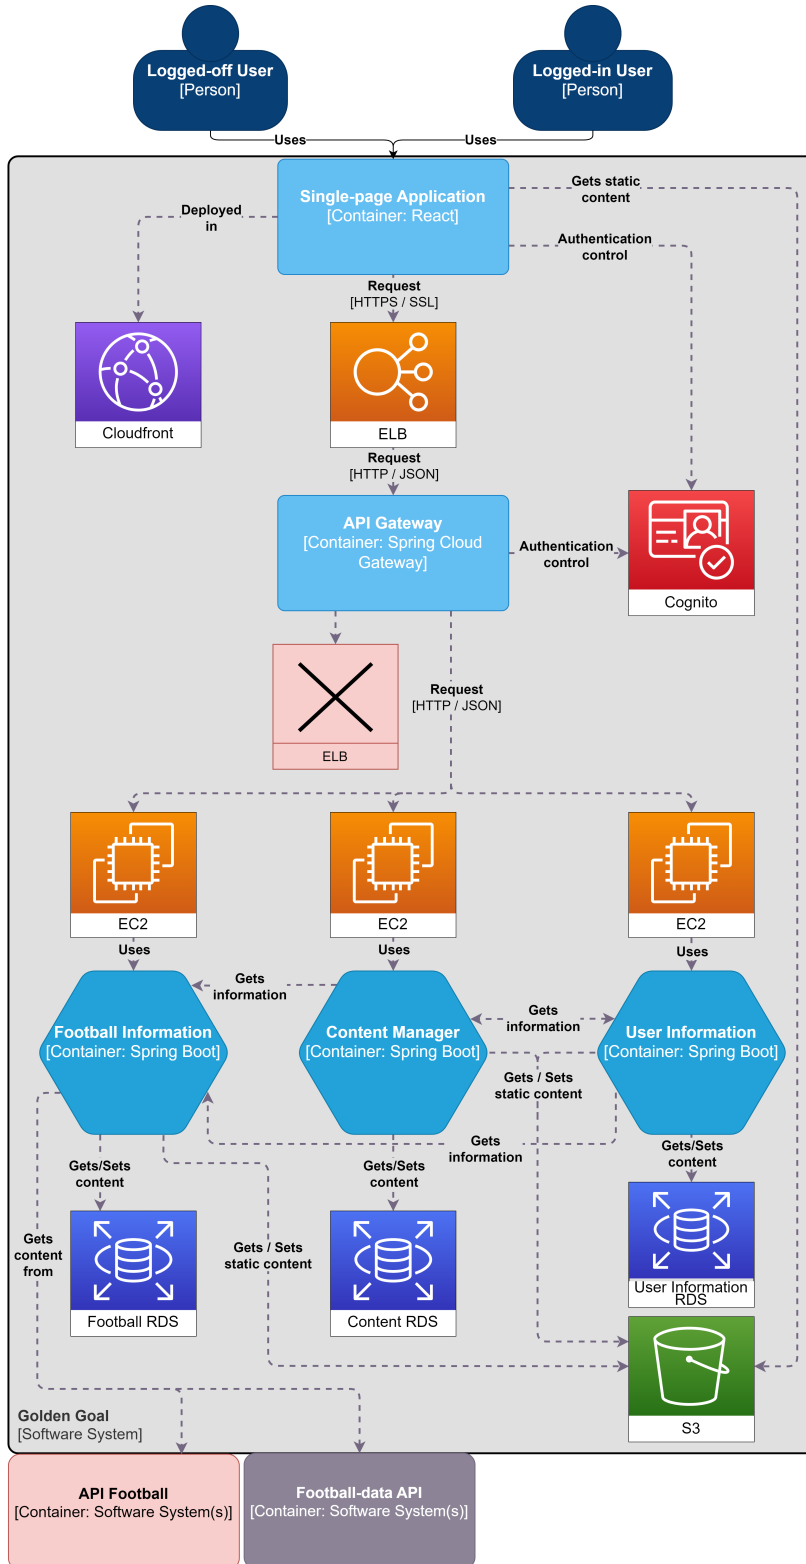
Logged-off User
[Person]

Logged-in User
[Person]

Uses

Uses

Single-page Application
[Container: React]

Gets static content

Deployed in

Authentication control

Request
[HTTPS / SSL]

Cloudfront

ELB

Request
[HTTP / JSON]

API Gateway
[Container: Spring Cloud Gateway]

Authentication control

Cognito

ELB

Request
[HTTP / JSON]

EC2

EC2

EC2

Uses

Uses

Uses

Gets information

Gets information

Football Information
[Container: Spring Boot]

Content Manager
[Container: Spring Boot]

User Information
[Container: Spring Boot]

Gets / Sets static content

Gets information

Gets/Sets content

Gets/Sets content

Gets/Sets content

Gets content from

Gets / Sets static content

Football RDS

Content RDS

User Information RDS

S3

Golden Goal
[Software System]

API Football
[Container: Software System(s)]

Football-data API
[Container: Software System(s)]